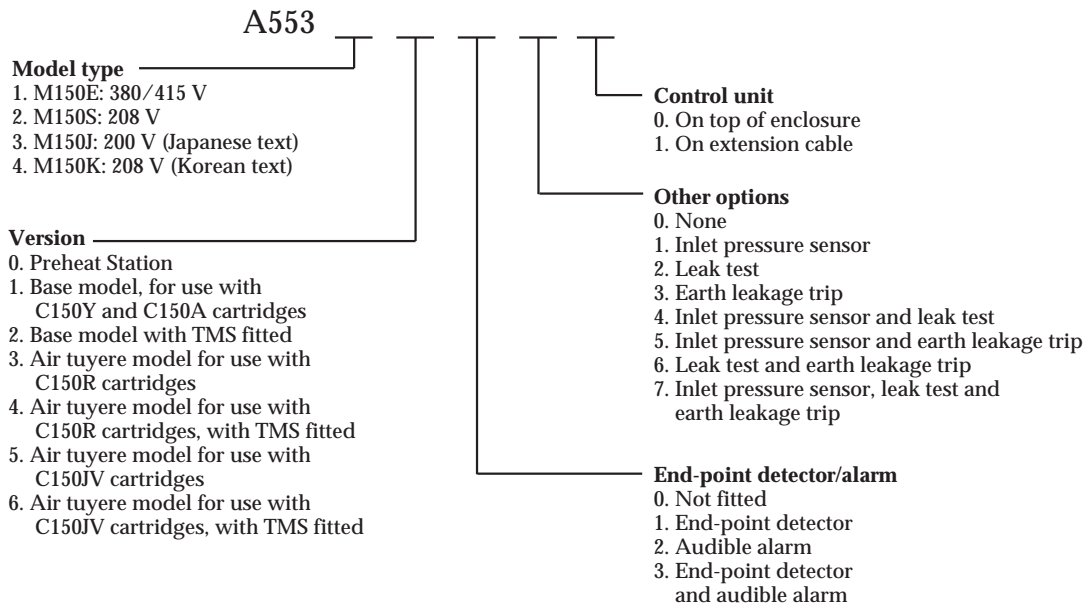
A553 _ _ _ _ _

**Model type**
1. M150E: 380/415 V
2. M150S: 208 V
3. M150J: 200 V (Japanese text)
4. M150K: 208 V (Korean text)

**Version**
0. Preheat Station
1. Base model, for use with C150Y and C150A cartridges
2. Base model with TMS fitted
3. Air tuyere model for use with C150R cartridges
4. Air tuyere model for use with C150R cartridges, with TMS fitted
5. Air tuyere model for use with C150JV cartridges
6. Air tuyere model for use with C150JV cartridges, with TMS fitted

**Control unit**
0. On top of enclosure
1. On extension cable

**Other options**
0. None
1. Inlet pressure sensor
2. Leak test
3. Earth leakage trip
4. Inlet pressure sensor and leak test
5. Inlet pressure sensor and earth leakage trip
6. Leak test and earth leakage trip
7. Inlet pressure sensor, leak test and earth leakage trip

**End-point detector/alarm**
0. Not fitted
1. End-point detector
2. Audible alarm
3. End-point detector and audible alarm